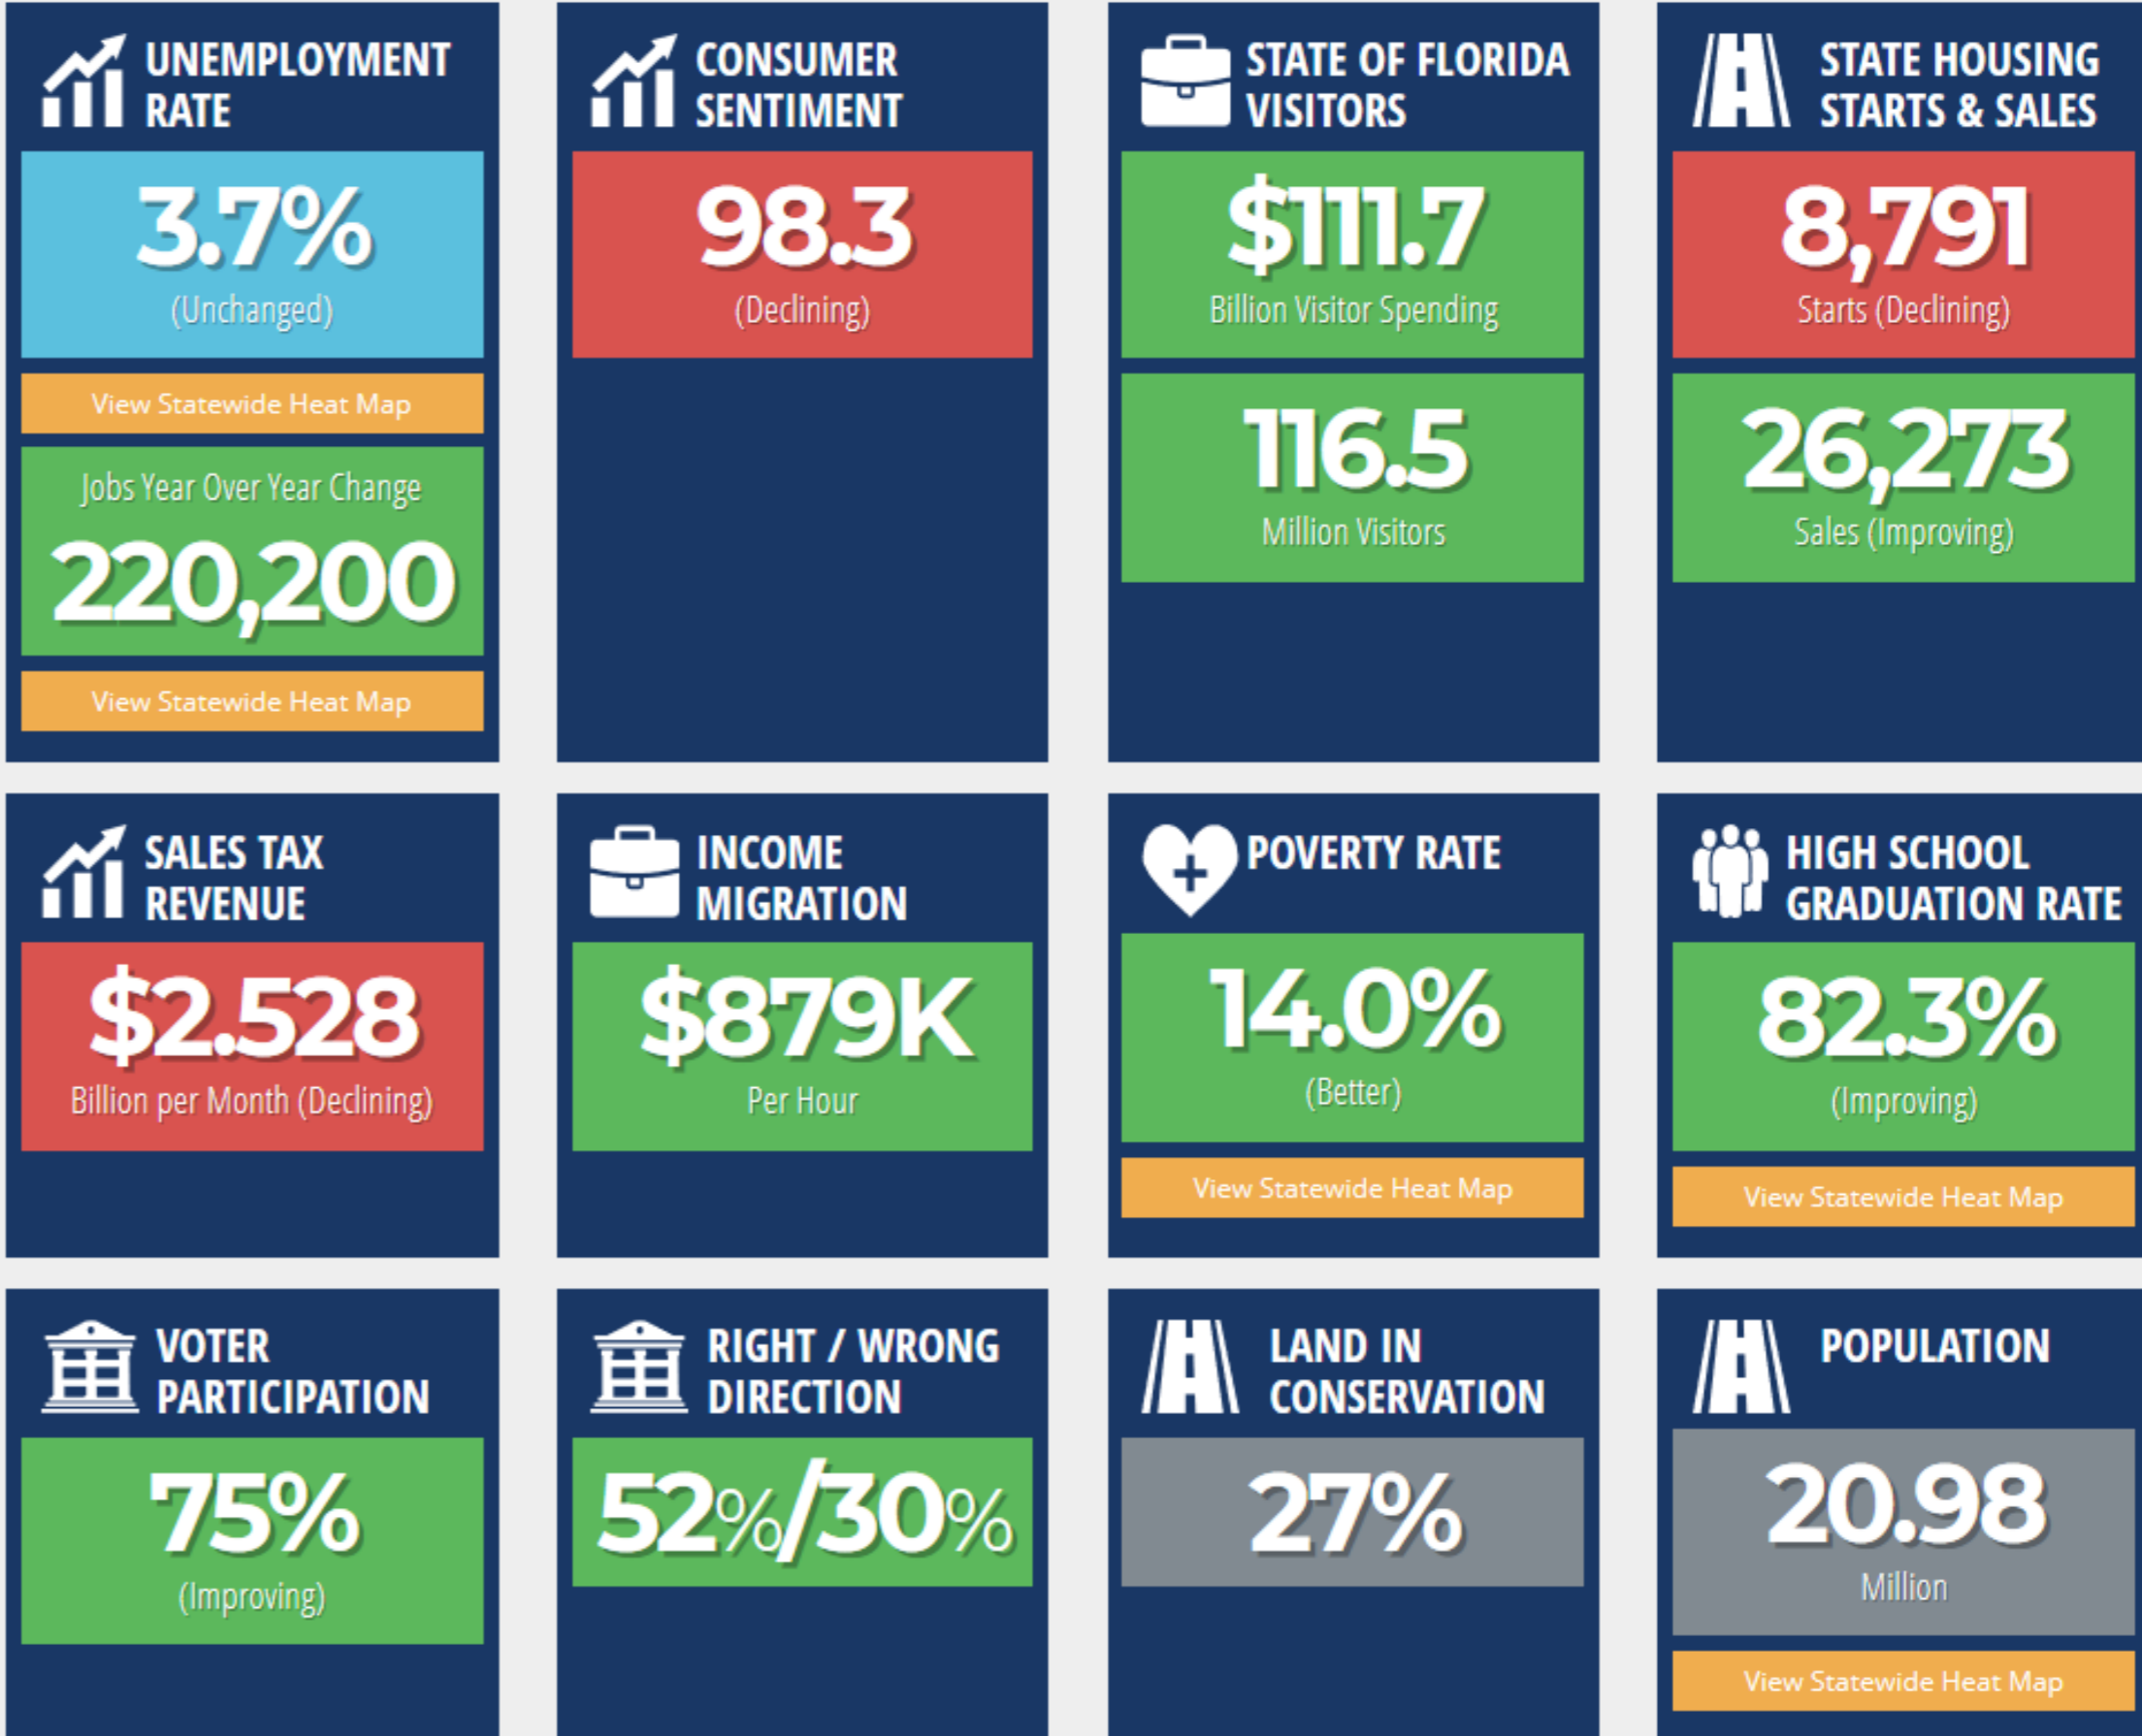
UNEMPLOYMENT RATE

3.7%
(Unchanged)

View Statewide Heat Map

Jobs Year Over Year Change
220,200

View Statewide Heat Map

CONSUMER SENTIMENT

98.3
(Declining)

STATE OF FLORIDA VISITORS

$111.7
Billion Visitor Spending

116.5
Million Visitors

STATE HOUSING STARTS & SALES

8,791
Starts (Declining)

26,273
Sales (Improving)

SALES TAX REVENUE

$2.528
Billion per Month (Declining)

INCOME MIGRATION

$879K
Per Hour

POVERTY RATE

14.0%
(Better)

View Statewide Heat Map

HIGH SCHOOL GRADUATION RATE

82.3%
(Improving)

View Statewide Heat Map

VOTER PARTICIPATION

75%
(Improving)

RIGHT / WRONG DIRECTION

52%/30%

LAND IN CONSERVATION

27%

POPULATION

20.98
Million

View Statewide Heat Map